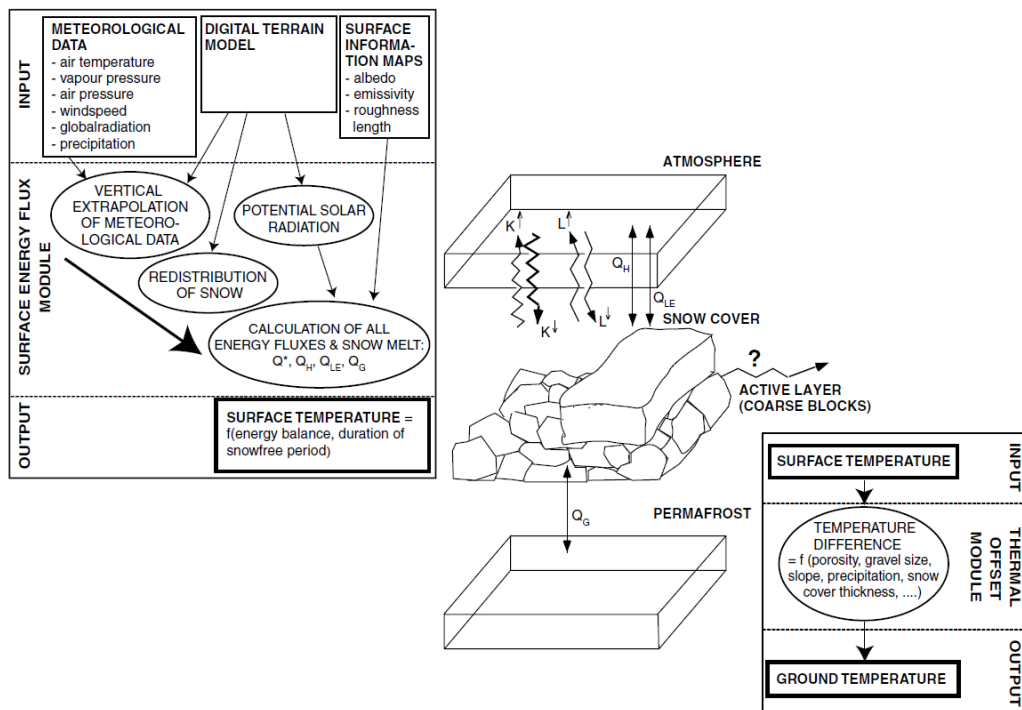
INPUT

METEOROLOGICAL DATA
- air temperature
- vapour pressure
- air pressure
- windspeed
- globalradiation
- precipitation

DIGITAL TERRAIN MODEL

SURFACE INFORMATION MAPS
- albedo
- emissivity
- roughness length

SURFACE ENERGY FLUX MODULE

VERTICAL EXTRAPOLATION OF METEOROLOGICAL DATA

POTENTIAL SOLAR RADIATION

REDISTRIBUTION OF SNOW

CALCULATION OF ALL ENERGY FLUXES & SNOW MELT: $Q^*$, $Q_H$, $Q_{LE}$, $Q_G$

OUTPUT

SURFACE TEMPERATURE = f(energy balance, duration of snowfree period)

ATMOSPHERE

$K\uparrow$

$L\uparrow$

$Q_H$

$Q_{LE}$

$K\downarrow$

$L\downarrow$

SNOW COVER

?

ACTIVE LAYER (COARSE BLOCKS)

$Q_G$

PERMAFROST

INPUT

SURFACE TEMPERATURE

THERMAL OFFSET MODULE

TEMPERATURE DIFFERENCE = f (porosity, gravel size, slope, precipitation, snow cover thickness, ....)

OUTPUT

GROUND TEMPERATURE